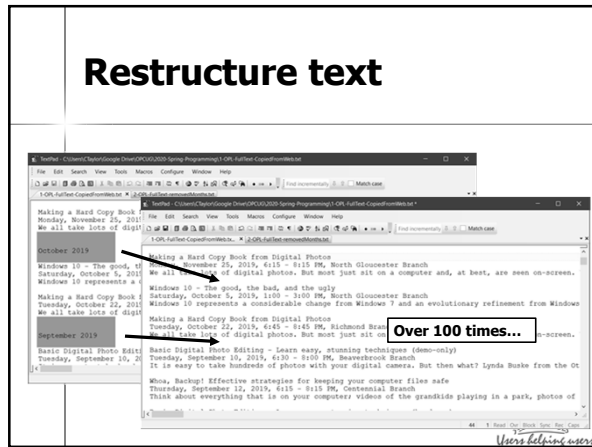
Restructure text

TextPad - C:\Users\CTaylor\Google Drive\OPCUG\2020-Spring-Programming\1-OPL-FullText-CopiedFromWeb.txt

File Edit Search View Tools Macros Configure Window Help

Find incrementally Match case

1-OPL-FullText-CopiedFromWeb.txt × 2-OPL-FullText-removedMonths.txt

Making a Hard Copy Book f
Monday, November 25, 2019
We all take lots of digit

October 2019

Windows 10 - The good, th
Saturday, October 5, 2019
Windows 10 represents a c

Making a Hard Copy Book f
Tuesday, October 22, 2019
We all take lots of digit

September 2019

Basic Digital Photo Editi
Tuesday, September 10, 20

TextPad - C:\Users\CTaylor\Google Drive\OPCUG\2020-Spring-Programming\2-OPL-FullText-CopiedFromWeb.txt *

File Edit Search View Tools Macros Configure Window Help

Find incrementally Match case

1-OPL-FullText-CopiedFromWeb.t... × 2-OPL-FullText-removedMonths.txt *

Making a Hard Copy Book from Digital Photos
Monday, November 25, 2019, 6:15 - 8:15 PM, North Gloucester Branch
We all take lots of digital photos. But most just sit on a computer and, at best, are seen on-screen.

Windows 10 - The good, the bad, and the ugly
Saturday, October 5, 2019, 1:00 - 3:00 PM, North Gloucester Branch
Windows 10 represents a considerable change from Windows 7 and an evolutionary refinement from Windows

Making a Hard Copy Book from Digital Photos
Tuesday, October 22, 2019, 6:45 - 8:45 PM, Richmond Branch
We all take lots of digital photos. But most just sit on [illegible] en-screen.

Over 100 times...

Basic Digital Photo Editing - Learn easy, stunning techniques (demo-only)
Tuesday, September 10, 2019, 6:30 - 8:00 PM, Beaverbrook Branch
It is easy to take hundreds of photos with your digital camera. But then what? Lynda Bunke from the Ot

Whoa, Backup! Effective strategies for keeping your computer files safe
Thursday, September 12, 2019, 6:15 - 8:15 PM, Centennial Branch
Think about everything that is on your computer: videos of the grandkids playing in a park, photos of

44 1 Read Ovr Block Sync Rec Caps

Users helping users